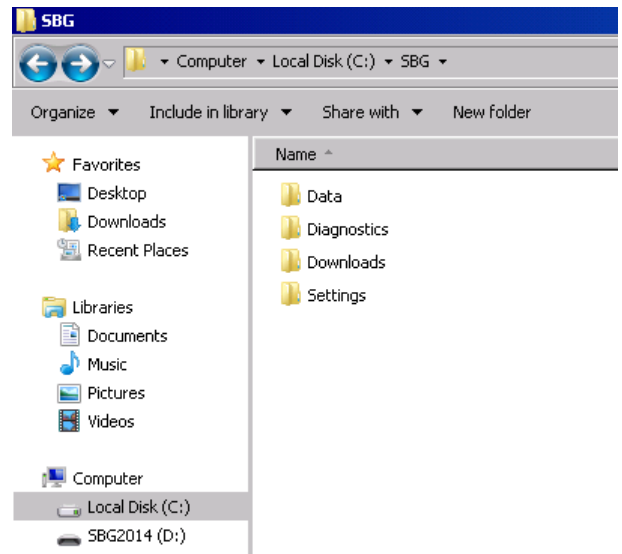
SBG

Computer ▸ Local Disk (C:) ▸ SBG ▸

Organize ▾ Include in library ▾ Share with ▾ New folder

Favorites
Desktop
Downloads
Recent Places

Libraries
Documents
Music
Pictures
Videos

Computer
Local Disk (C:)
SBG2014 (D:)

Name

Data
Diagnostics
Downloads
Settings